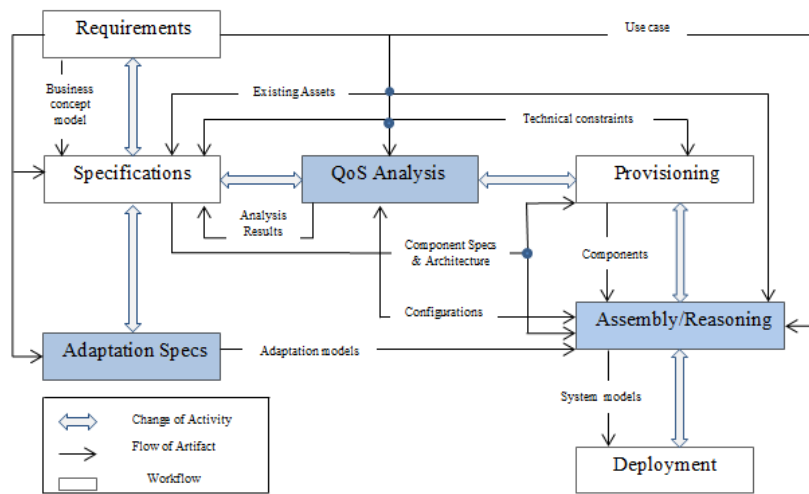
Requirements

Use case

Business concept model

Existing Assets

Technical constraints

Specifications

QoS Analysis

Provisioning

Analysis Results

Component Specs & Architecture

Components

Configurations

Assembly/Reasoning

Adaptation Specs

Adaptation models

System models

Deployment

Change of Activity

Flow of Artifact

Workflow